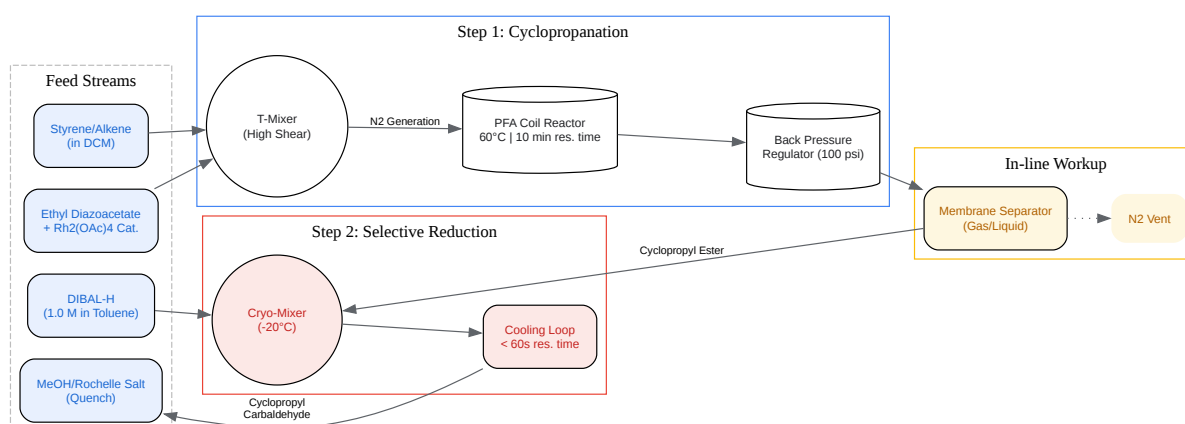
Step 1: Cyclopropanation

Feed Streams

Styrene/Alkene
(in DCM)

Ethyl Diazoacetate
+ Rh2(OAc)4 Cat.

DIBAL-H
(1.0 M in Toluene)

MeOH/Rochelle Salt
(Quench)

T-Mixer
(High Shear)

N2 Generation

PFA Coil Reactor
60°C | 10 min res. time

Back Pressure
Regulator (100 psi)

In-line Workup

Membrane Separator
(Gas/Liquid)

N2 Vent

Cyclopropyl Ester

Step 2: Selective Reduction

Cryo-Mixer
(-20°C)

Cooling Loop
< 60s res. time

Cyclopropyl
Carbaldehyde